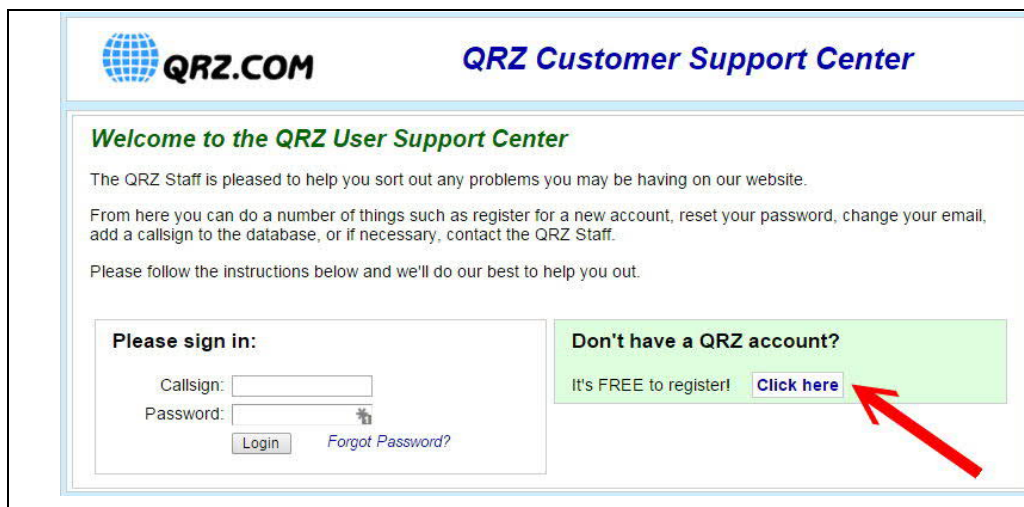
QRZ.COM

QRZ Customer Support Center

Welcome to the QRZ User Support Center

The QRZ Staff is pleased to help you sort out any problems you may be having on our website.

From here you can do a number of things such as register for a new account, reset your password, change your email, add a callsign to the database, or if necessary, contact the QRZ Staff.

Please follow the instructions below and we'll do our best to help you out.

Please sign in:

Callsign:

Password:

Login

Forgot Password?

Don't have a QRZ account?

It's FREE to register!

Click here